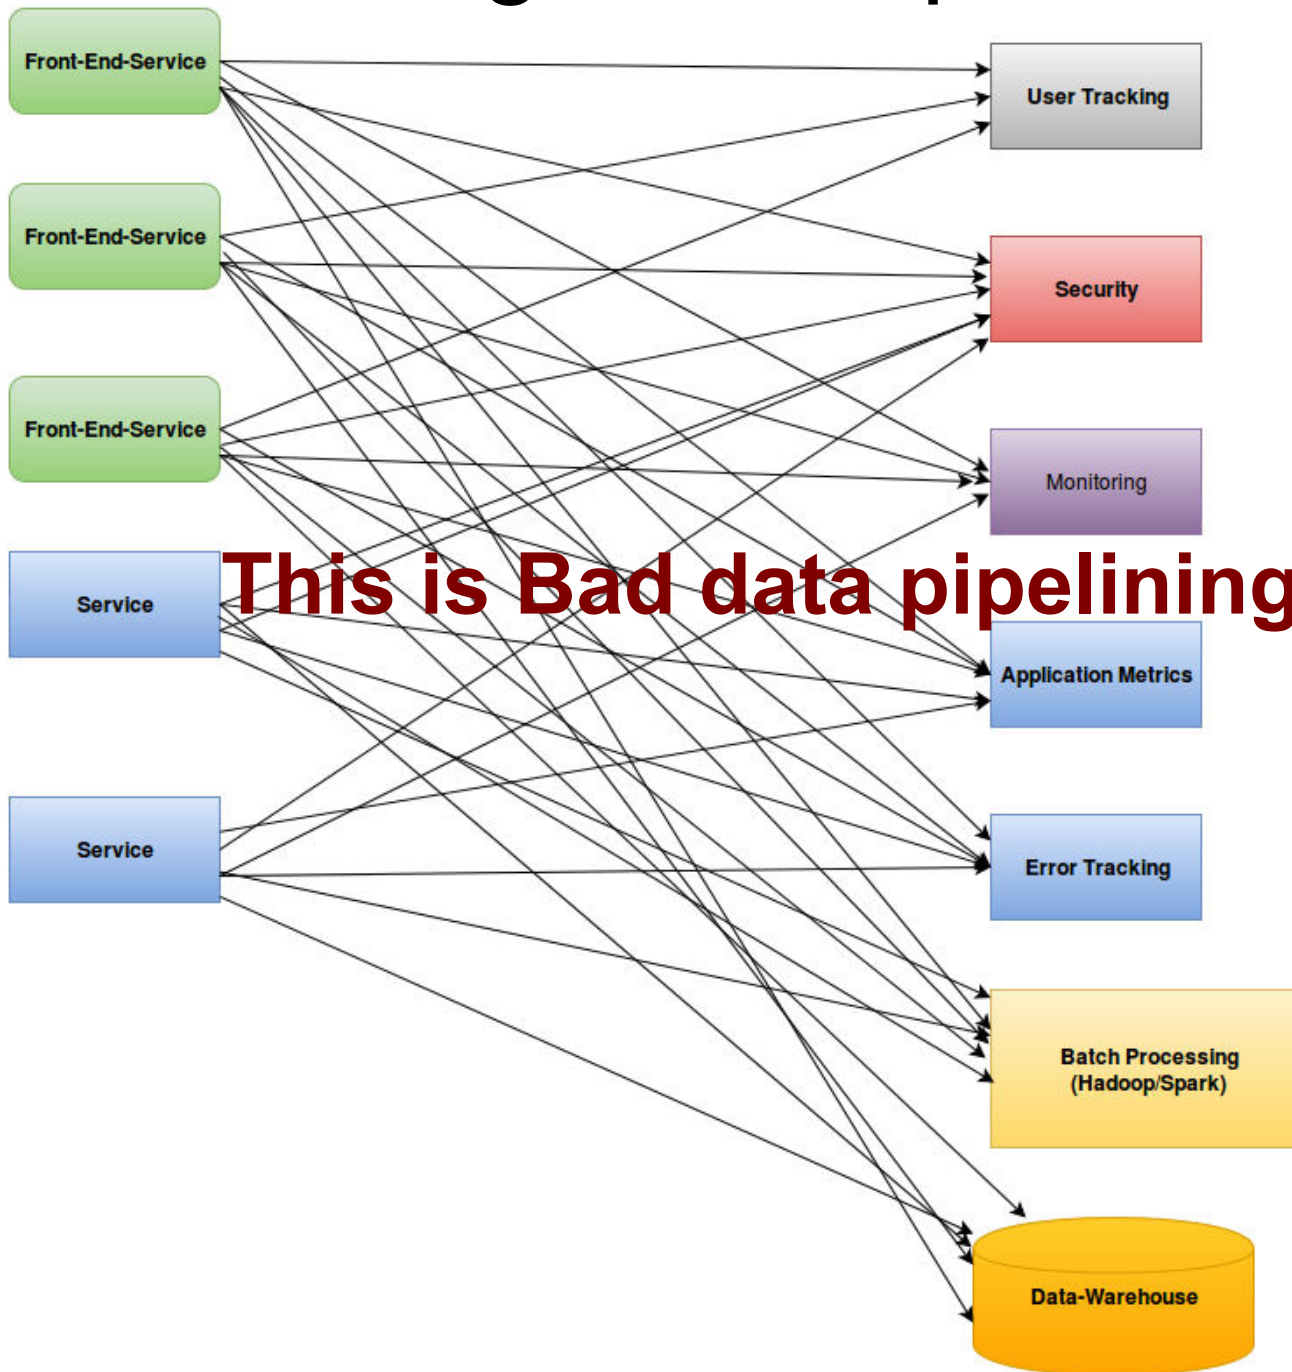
Front-End-Service

Front-End-Service

Front-End-Service

Service

Service

User Tracking

Security

Monitoring

This is Bad data pipelining

Application Metrics

Error Tracking

Batch Processing (Hadoop/Spark)

Data-Warehouse